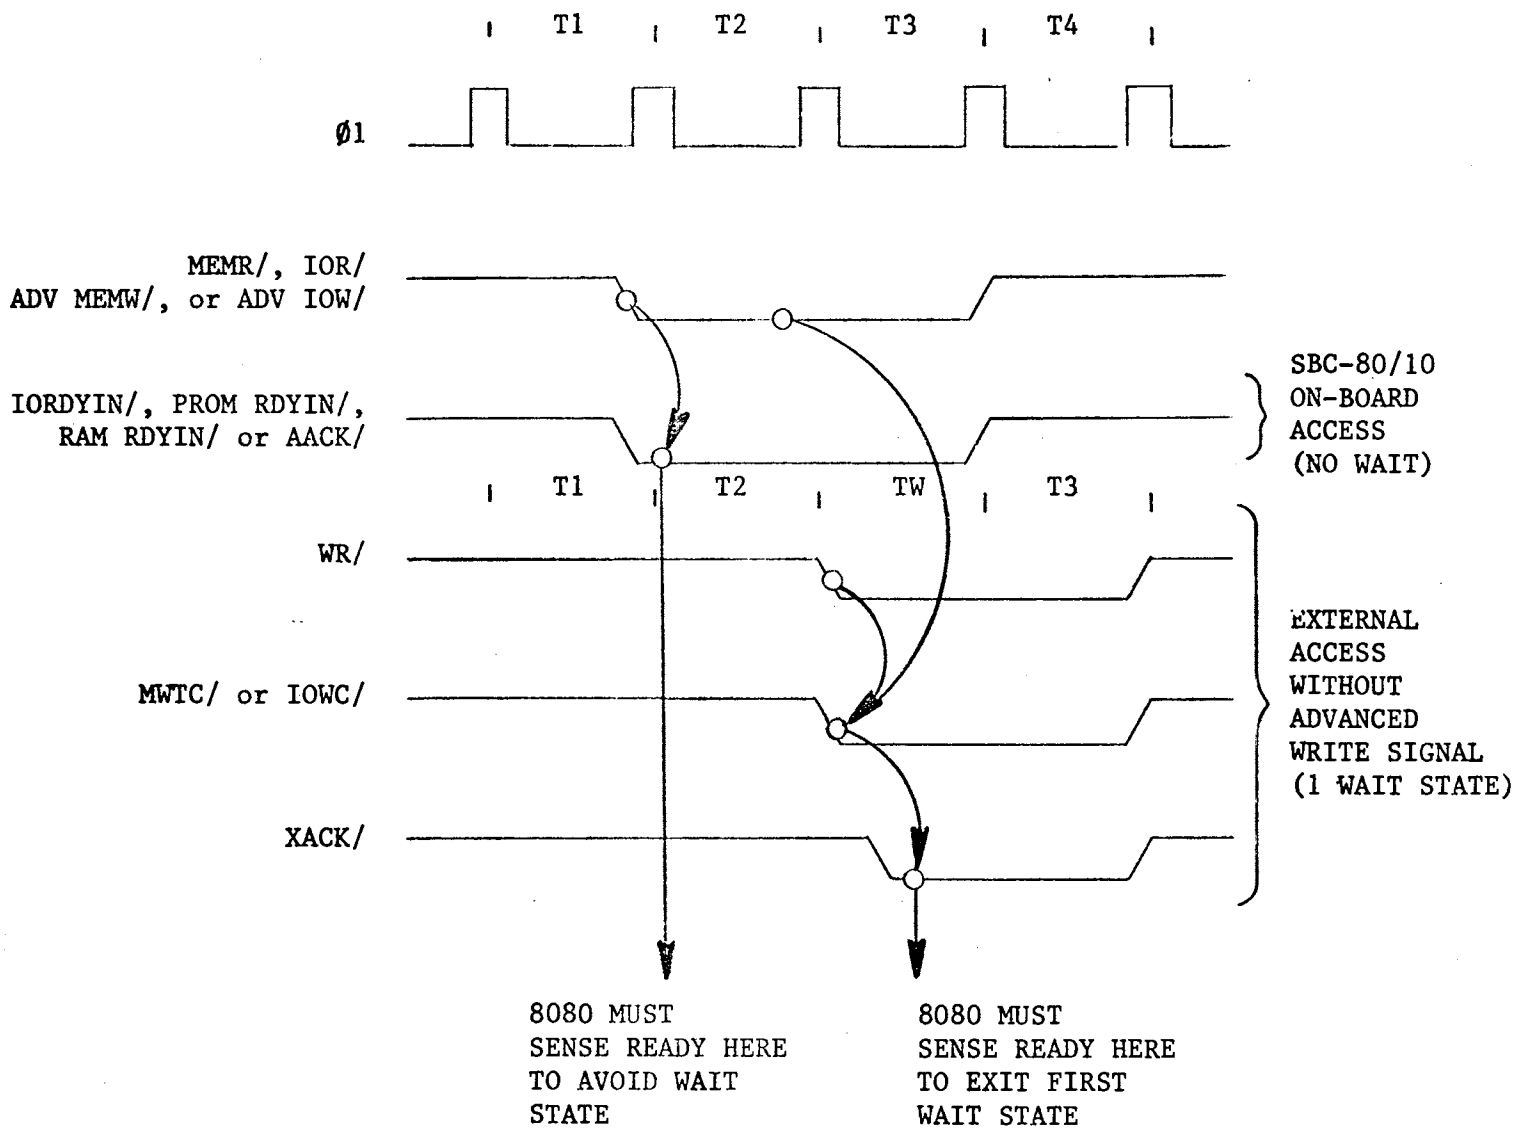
T1 T2 T3 T4

Ø1

MEMR/, IOR/
ADV MEMW/, or ADV IOW/

IORDYIN/, PROM RDYIN/,
RAM RDYIN/ or AACK/

SBC-80/10
ON-BOARD
ACCESS
(NO WAIT)

T1 T2 TW T3

WR/

MWTC/ or IOWC/

XACK/

EXTERNAL
ACCESS
WITHOUT
ADVANCED
WRITE SIGNAL
(1 WAIT STATE)

8080 MUST
SENSE READY HERE
TO AVOID WAIT
STATE

8080 MUST
SENSE READY HERE
TO EXIT FIRST
WAIT STATE